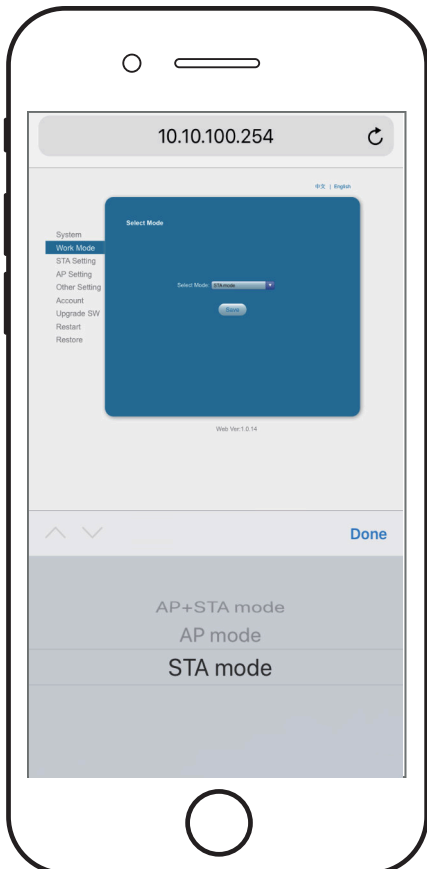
10.10.100.254

中文 | English

System
Work Mode
STA Setting
AP Setting
Other Setting
Account
Upgrade SW
Restart
Restore

Select Mode

Select Mode: STA mode

Save

Web Ver:1.0.14

Done

AP+STA mode
AP mode
STA mode